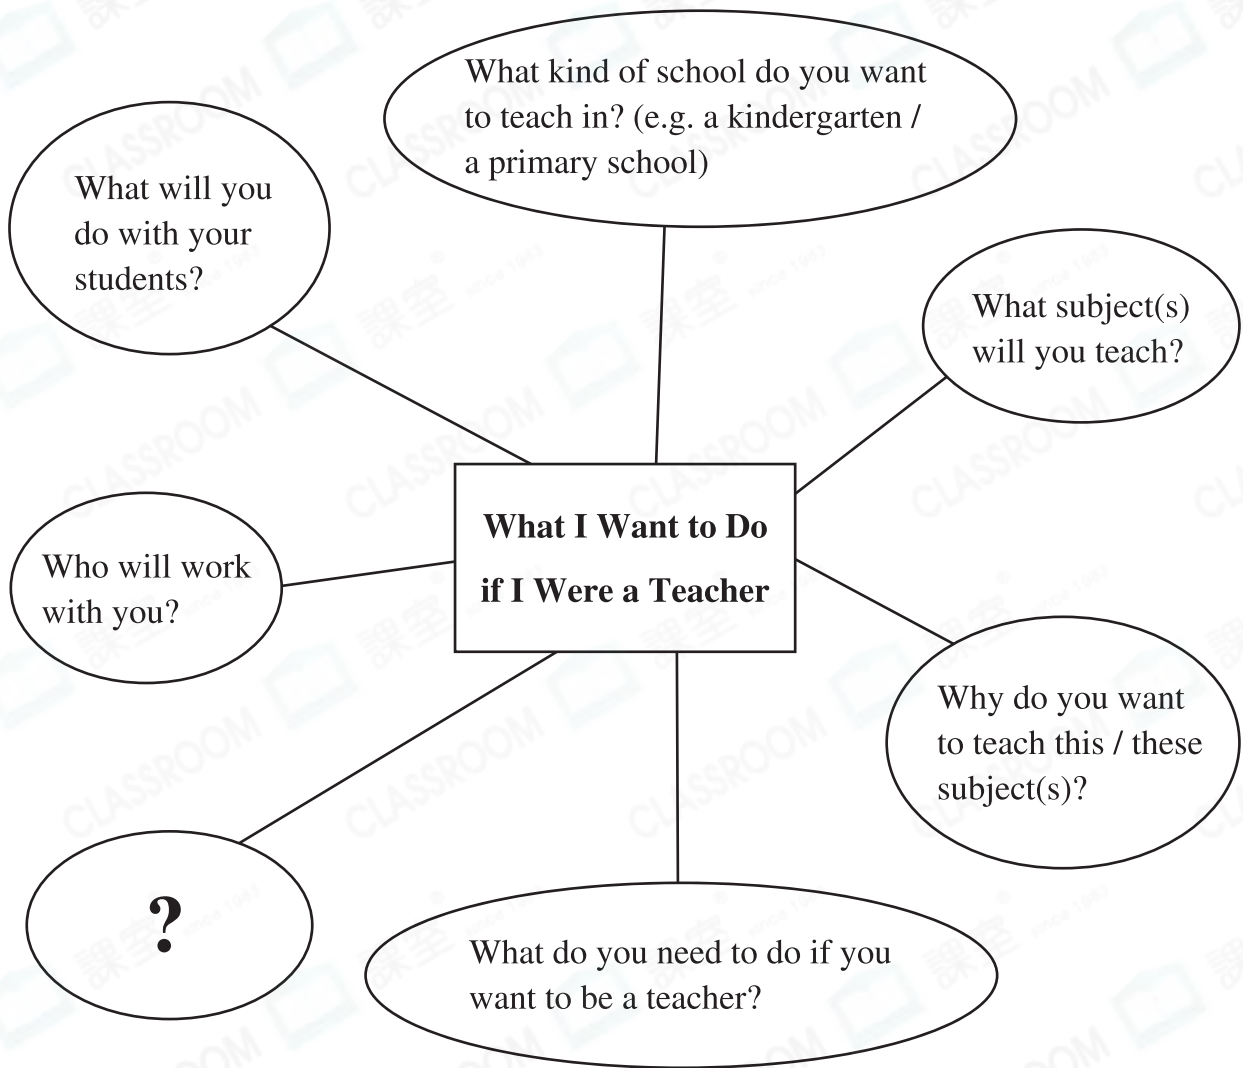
What kind of school do you want to teach in? (e.g. a kindergarten / a primary school)

What will you do with your students?

What subject(s) will you teach?

What I Want to Do if I Were a Teacher

Who will work with you?

Why do you want to teach this / these subject(s)?

?

What do you need to do if you want to be a teacher?